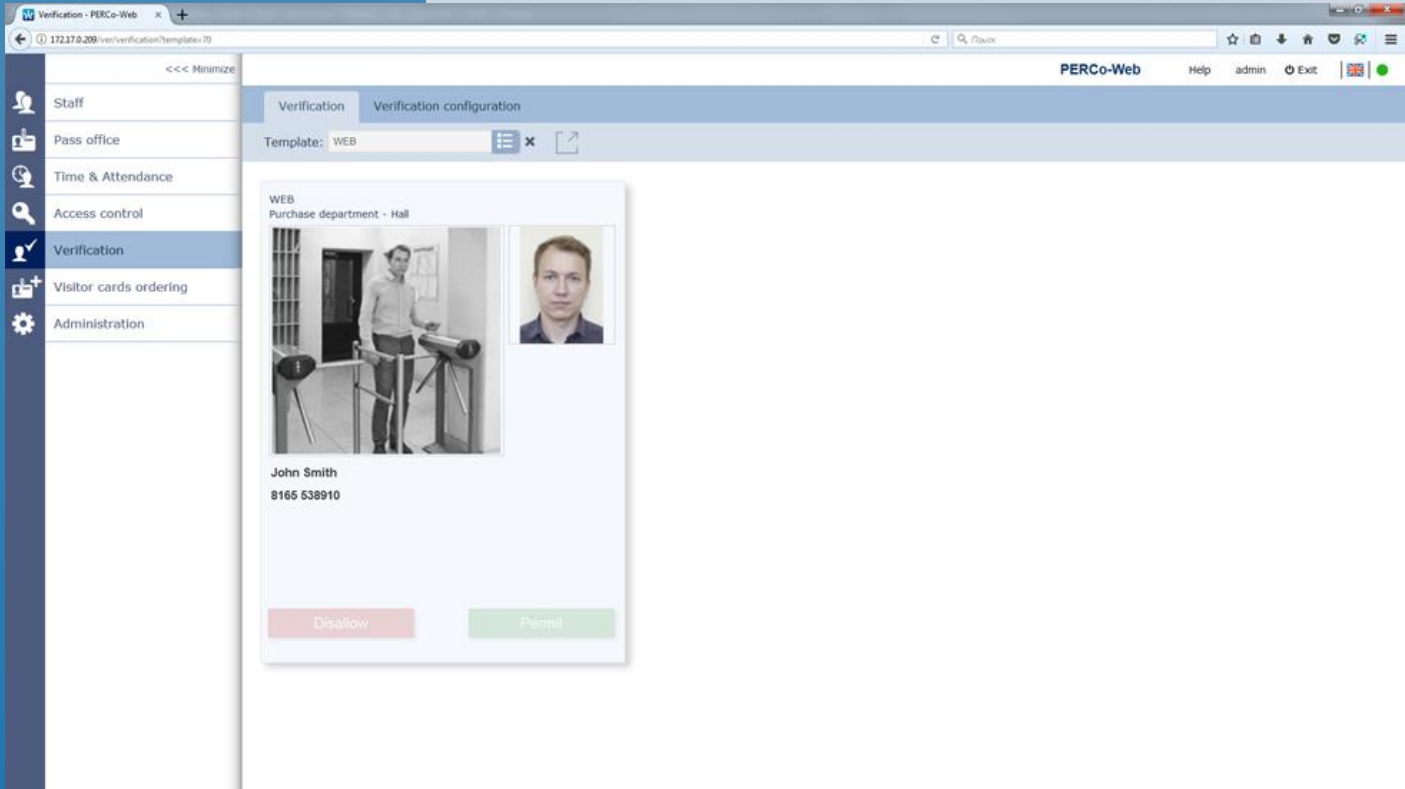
Verification - PERCo-Web

172.17.0.209/ver/verification?template=70

Поиск

<<< Minimize

PERCo-Web Help admin Exit

Staff
Pass office
Time & Attendance
Access control
Verification
Visitor cards ordering
Administration

Verification
Verification configuration

Template: WEB

WEB
Purchase department - Hall

John Smith
8165 538910

Disallow
Permit